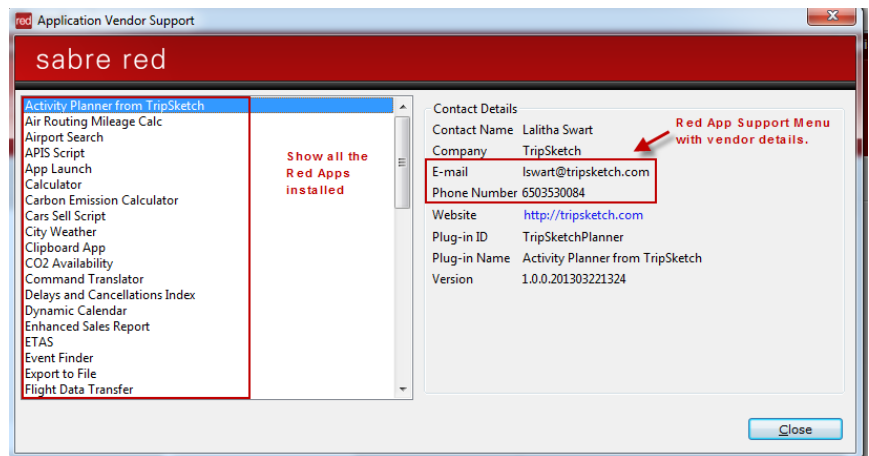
red Application Vendor Support

sabre red

Activity Planner from TripSketch
Air Routing Mileage Calc
Airport Search
APIS Script
App Launch
Calculator
Carbon Emission Calculator
Cars Sell Script
City Weather
Clipboard App
CO2 Availability
Command Translator
Delays and Cancellations Index
Dynamic Calendar
Enhanced Sales Report
ETAS
Event Finder
Export to File
Flight Data Transfer

Show all the Red Apps installed

Contact Details

| | |
|---|---|
| Contact Name | Lalitha Swart |
| Company | TripSketch |
| E-mail | lswart@tripsketch.com |
| Phone Number | 6503530084 |
| Website | http://tripsketch.com |
| Plug-in ID | TripSketchPlanner |
| Plug-in Name | Activity Planner from TripSketch |
| Version | 1.0.0.201303221324 |

Red App Support Menu with vendor details.

Close